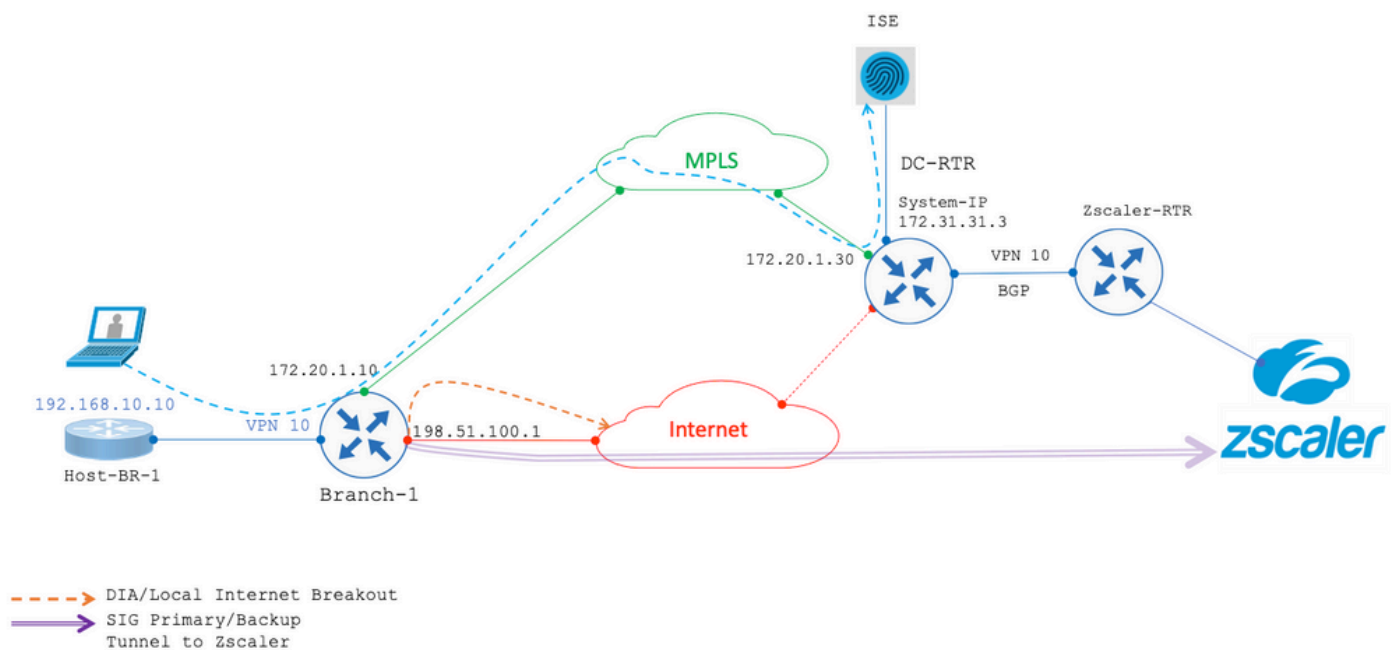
ISE

MPLS

DC-RTR

System-IP
172.31.31.3

Zscaler-RTR

172.20.1.30

VPN 10

BGP

172.20.1.10

192.168.10.10

VPN 10

198.51.100.1

Internet

Host-BR-1

Branch-1

zscaler

DIA/Local Internet Breakout
SIG Primary/Backup
Tunnel to Zscaler